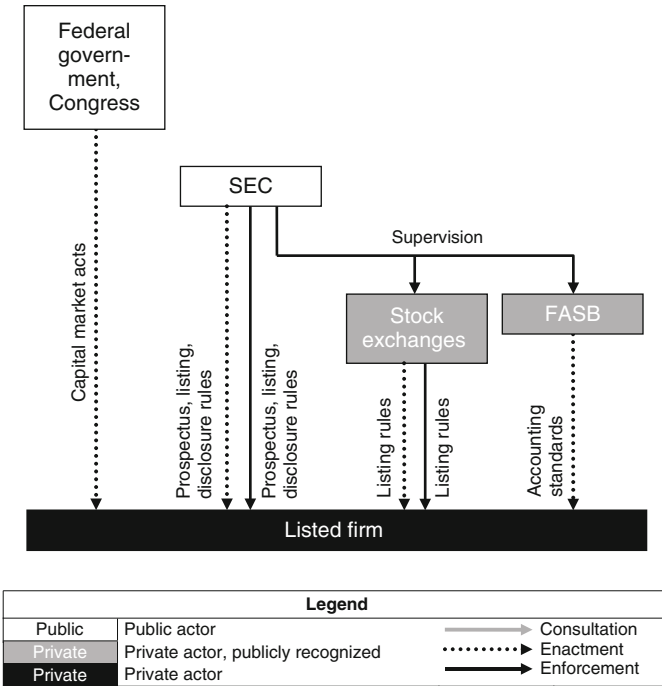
Federal government, Congress

SEC

Supervision

Stock exchanges

FASB

Capital market acts

Prospectus, listing, disclosure rules

Prospectus, listing, disclosure rules

Listing rules

Listing rules

Accounting standards

Listed firm

| Legend | | |
|---|---|---|
| Public | Public actor | Consultation |
| Private | Private actor, publicly recognized | Enactment |
| Private | Private actor | Enforcement |